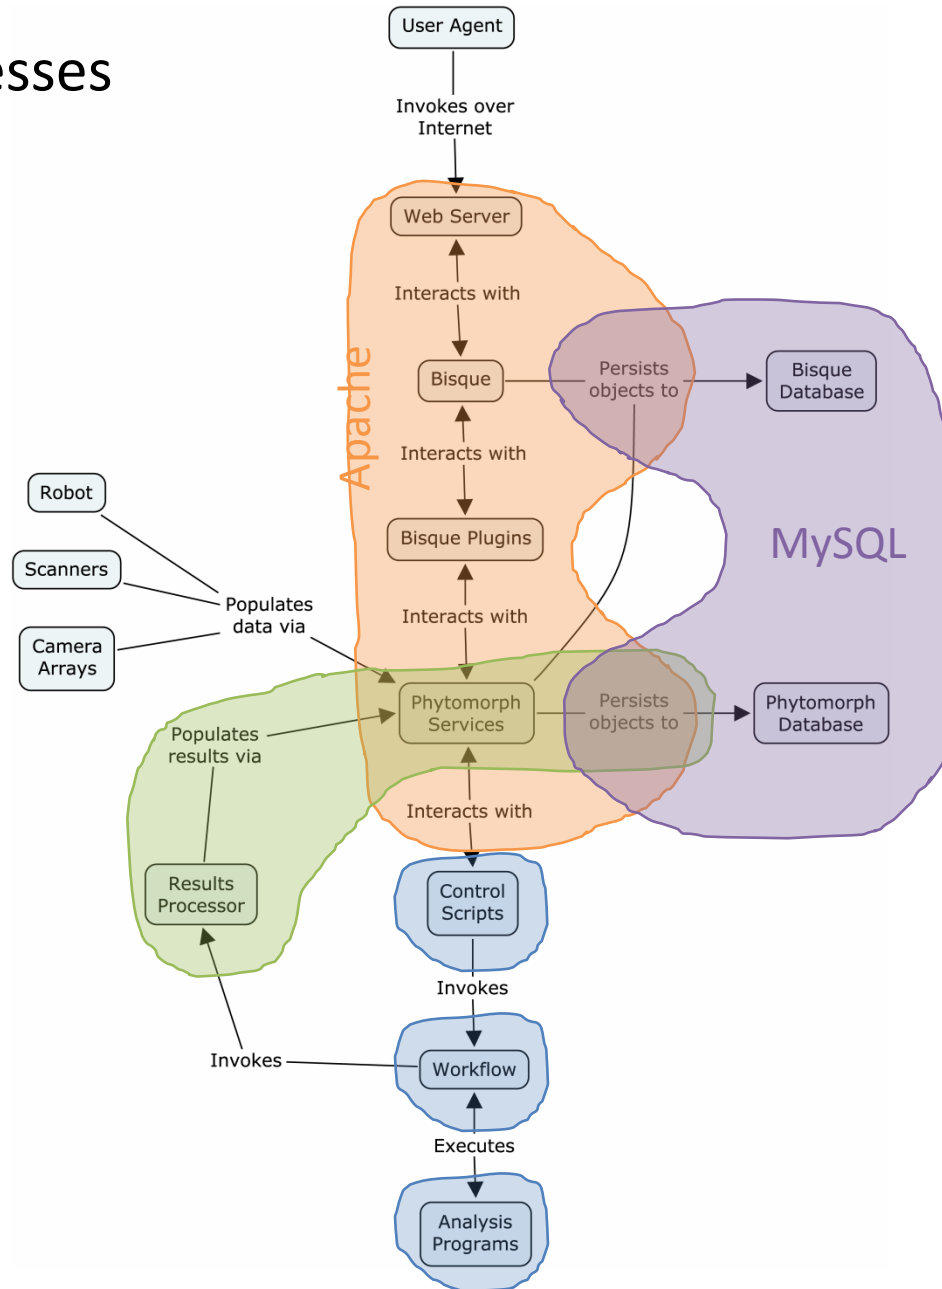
esses

User Agent

Invokes over Internet

Web Server

Interacts with

Apache

Bisque

Persists objects to

Bisque Database

Interacts with

Bisque Plugins

MySQL

Robot

Scanners

Camera Arrays

Populates data via

Interacts with

Phytomorph Services

Persists objects to

Phytomorph Database

Populates results via

Interacts with

Results Processor

Control Scripts

Invokes

Invokes

Workflow

Executes

Analysis Programs